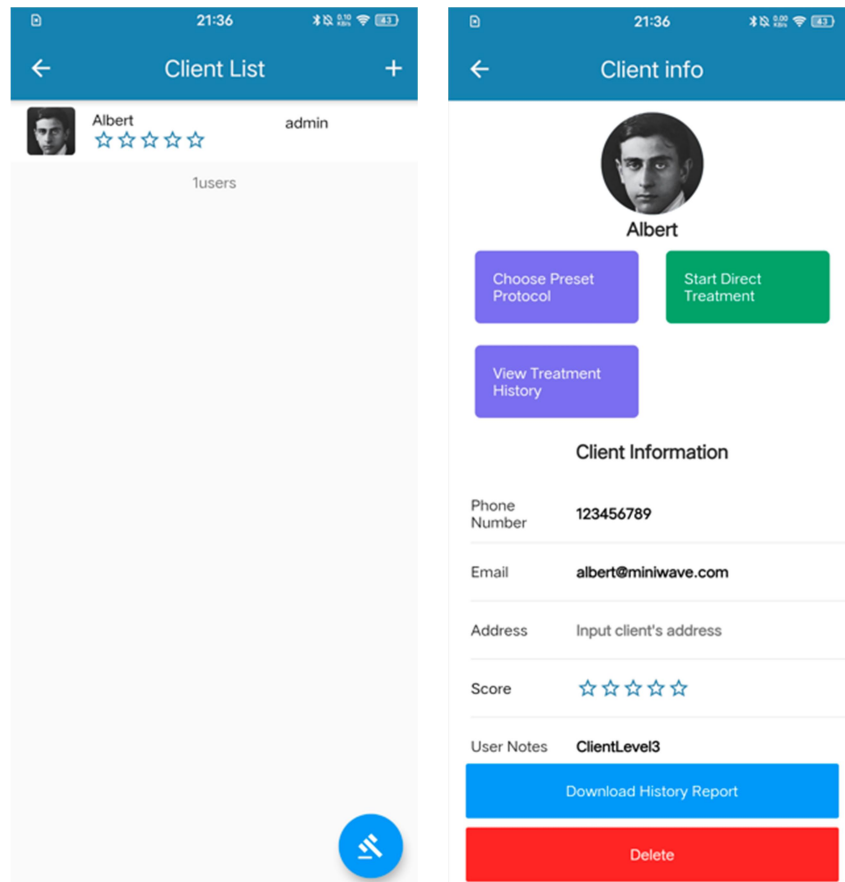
21:36

Client List

Albert
☆☆☆☆☆
admin

1users

21:36

Client info

Albert

Choose Preset Protocol

Start Direct Treatment

View Treatment History

Client Information

| | |
|---|---|
| Phone Number | 123456789 |
| Email | albert@miniwave.com |
| Address | Input client's address |
| Score | ☆☆☆☆☆ |
| User Notes | ClientLevel3 |

Download History Report

Delete